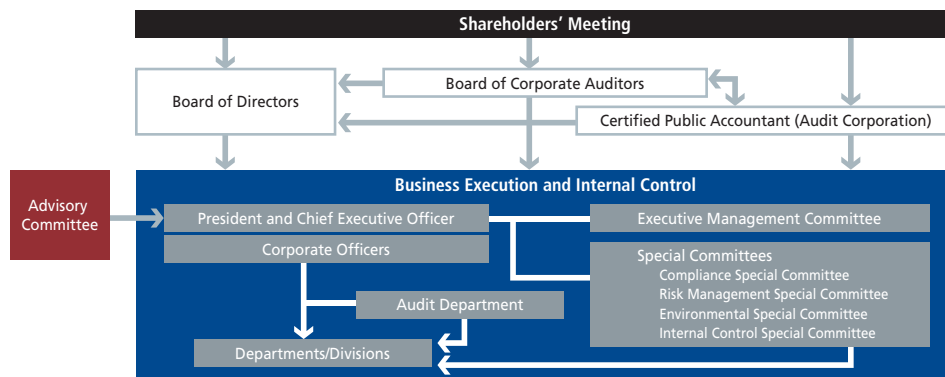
Shareholders' Meeting

Board of Directors

Board of Corporate Auditors

Certified Public Accountant (Audit Corporation)

Business Execution and Internal Control

Advisory Committee

President and Chief Executive Officer

Corporate Officers

Executive Management Committee

Special Committees
Compliance Special Committee
Risk Management Special Committee
Environmental Special Committee
Internal Control Special Committee

Audit Department

Departments/Divisions